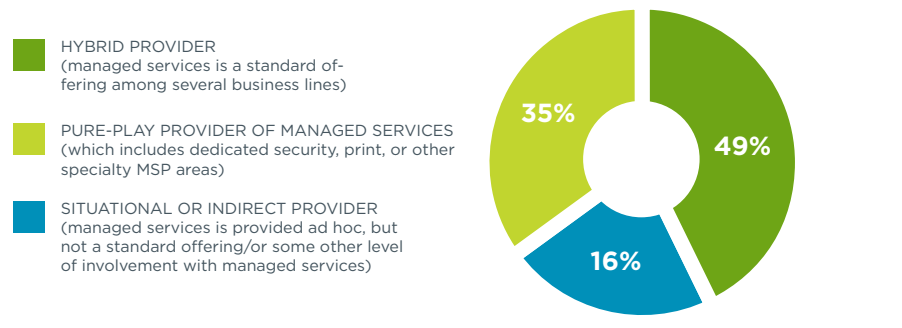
HYBRID PROVIDER
(managed services is a standard offering among several business lines)

PURE-PLAY PROVIDER OF MANAGED SERVICES
(which includes dedicated security, print, or other specialty MSP areas)

SITUATIONAL OR INDIRECT PROVIDER
(managed services is provided ad hoc, but not a standard offering/or some other level of involvement with managed services)

35%

49%

16%